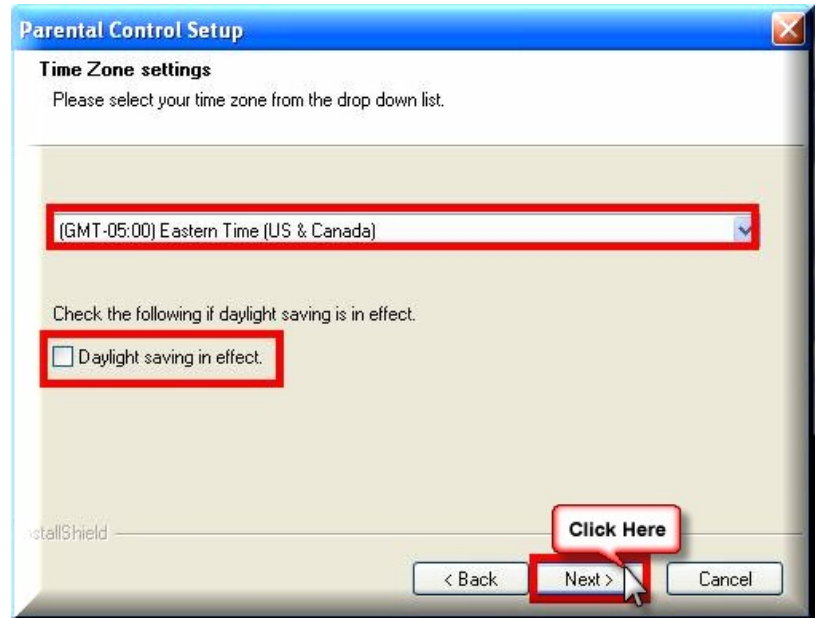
Parental Control Setup

Time Zone settings

Please select your time zone from the drop down list.

(GMT-05:00) Eastern Time (US & Canada)

Check the following if daylight saving is in effect.

Daylight saving in effect.

stallShield

Click Here

< Back

Next >

Cancel